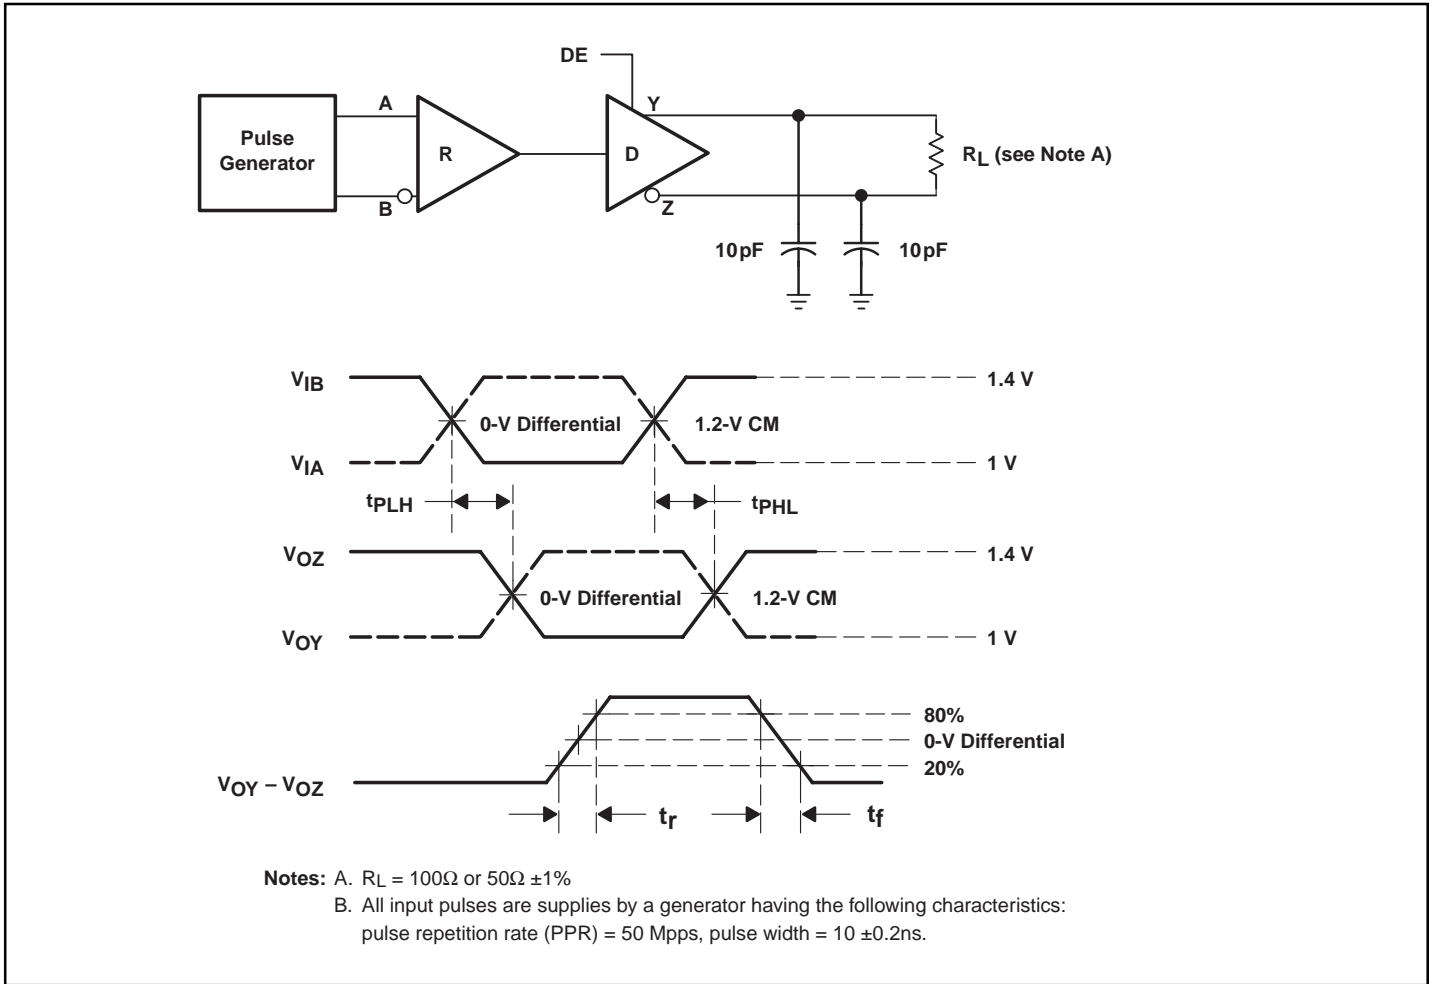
DE

Pulse Generator

A

B

R

D

Y

Z

$R_L$ (see Note A)

10pF

10pF

$V_{IB}$

$V_{IA}$

0-V Differential

1.2-V CM

1.4 V

1 V

$t_{PLH}$

$t_{PHL}$

$V_{OZ}$

$V_{OY}$

0-V Differential

1.2-V CM

1.4 V

1 V

80%

0-V Differential

20%

$V_{OY} - V_{OZ}$

$t_r$

$t_f$

Notes: A. $R_L = 100\Omega$ or $50\Omega \pm 1\%$

B. All input pulses are supplies by a generator having the following characteristics: pulse repetition rate (PPR) = 50 Mpps, pulse width = 10 ±0.2ns.